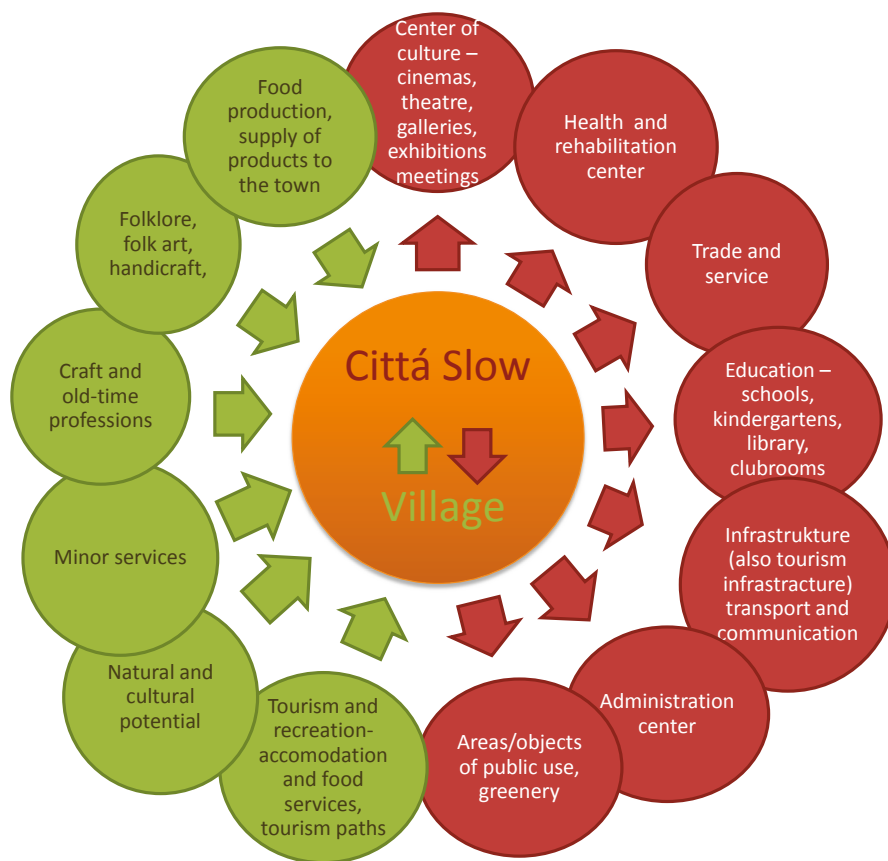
Center of culture – cinemas, theatre, galleries, exhibitions meetings

Health and rehabilitation center

Trade and service

Education – schools, kindergartens, library, clubrooms

Infrastrukture (also tourism infrastracture) transport and communication

Administration center

Areas/objects of public use, greenery

Tourism and recreation-accomodation and food services, tourism paths

Natural and cultural potential

Minor services

Craft and old-time professions

Folklore, folk art, handicraft,

Food production, supply of products to the town

Cittá Slow

Village